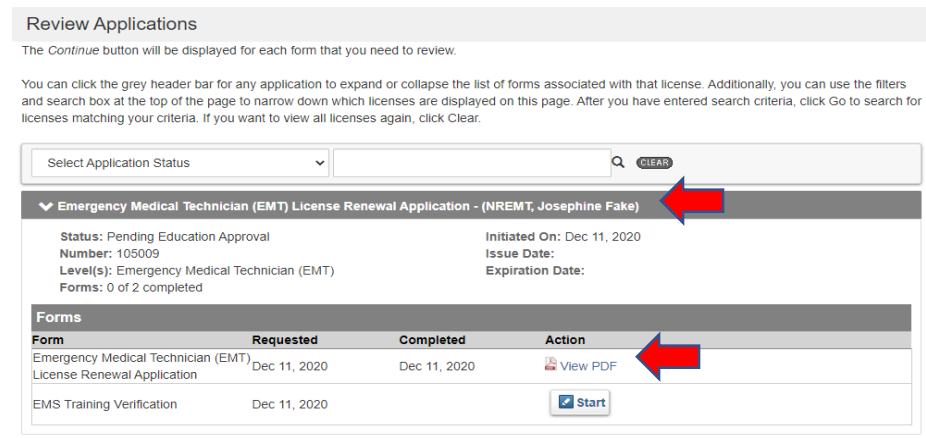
Review Applications

The *Continue* button will be displayed for each form that you need to review.

You can click the grey header bar for any application to expand or collapse the list of forms associated with that license. Additionally, you can use the filters and search box at the top of the page to narrow down which licenses are displayed on this page. After you have entered search criteria, click Go to search for licenses matching your criteria. If you want to view all licenses again, click Clear.

Select Application Status

CLEAR

Emergency Medical Technician (EMT) License Renewal Application - (NREMT, Josephine Fake)

Status: Pending Education Approval
Number: 105009
Level(s): Emergency Medical Technician (EMT)
Forms: 0 of 2 completed

Initiated On: Dec 11, 2020
Issue Date:
Expiration Date:

Forms

| Form | Requested | Completed | Action |
|---|---|---|---|
| Emergency Medical Technician (EMT) License Renewal Application | Dec 11, 2020 | Dec 11, 2020 | View PDF |
| EMS Training Verification | Dec 11, 2020 | | Start |